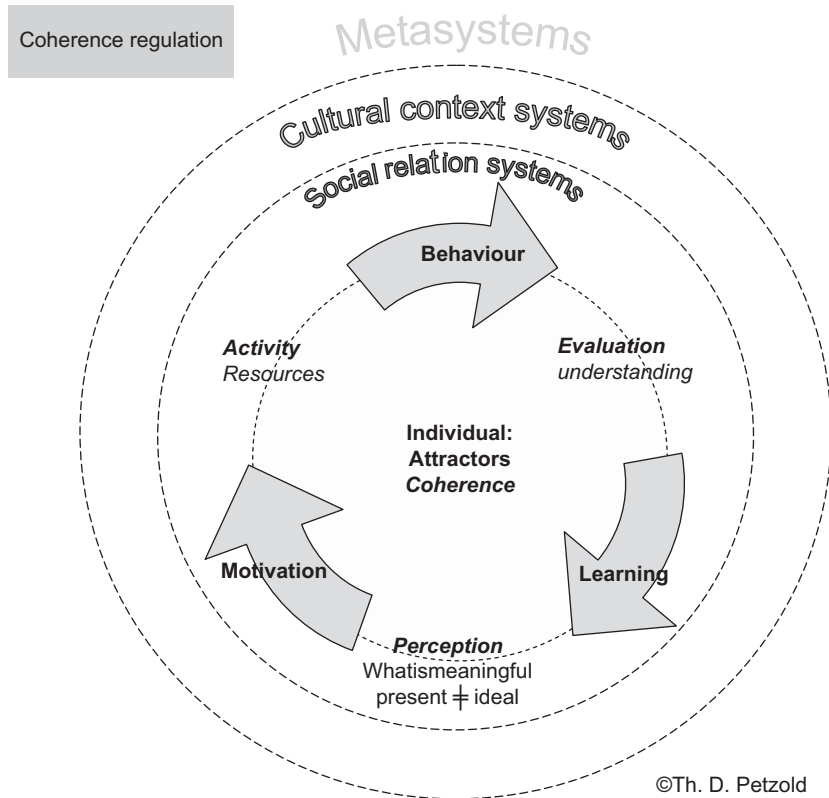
Coherence regulation

Metasystems

Cultural context systems

Social relation systems

Behaviour

Activity
Resources

Evaluation
understanding

Individual:
Attractors
Coherence

Motivation

Learning

Perception
Whatismeaningful
present ǂ ideal

©Th. D. Petzold